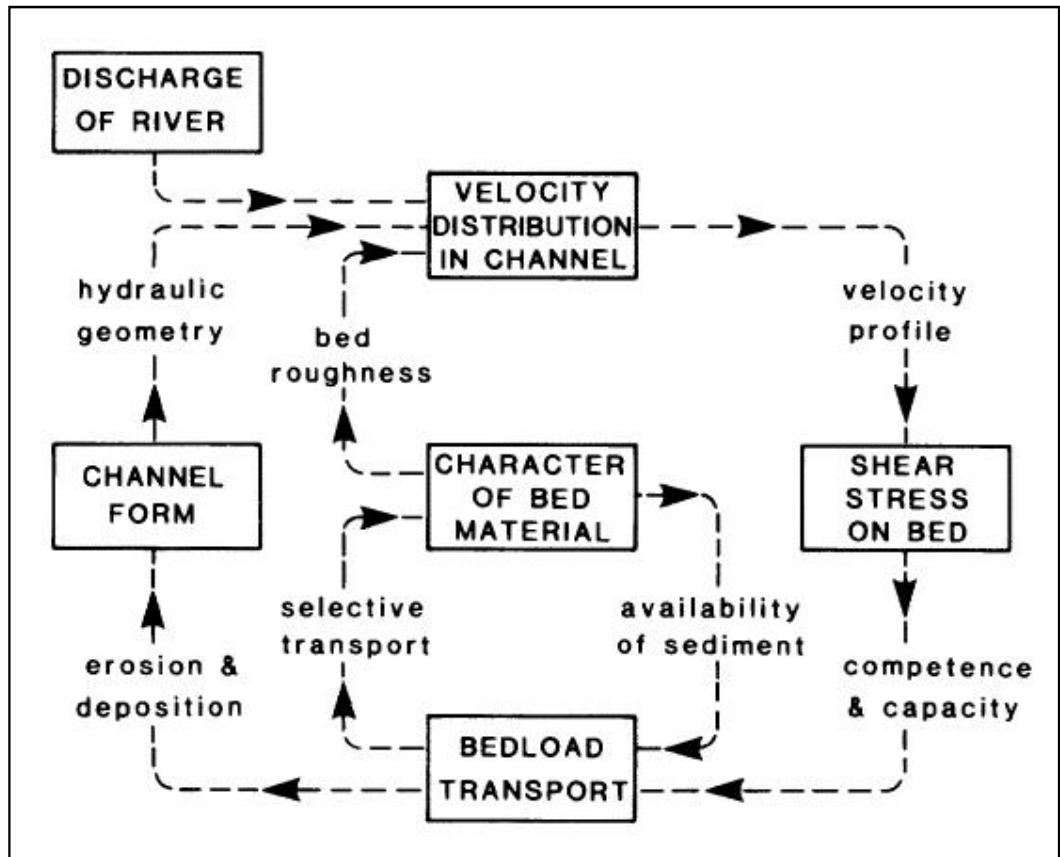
DISCHARGE OF RIVER

VELOCITY DISTRIBUTION IN CHANNEL

hydraulic geometry

bed roughness

velocity profile

CHANNEL FORM

CHARACTER OF BED MATERIAL

SHEAR STRESS ON BED

selective transport

availability of sediment

erosion & deposition

competence & capacity

BEDLOAD TRANSPORT